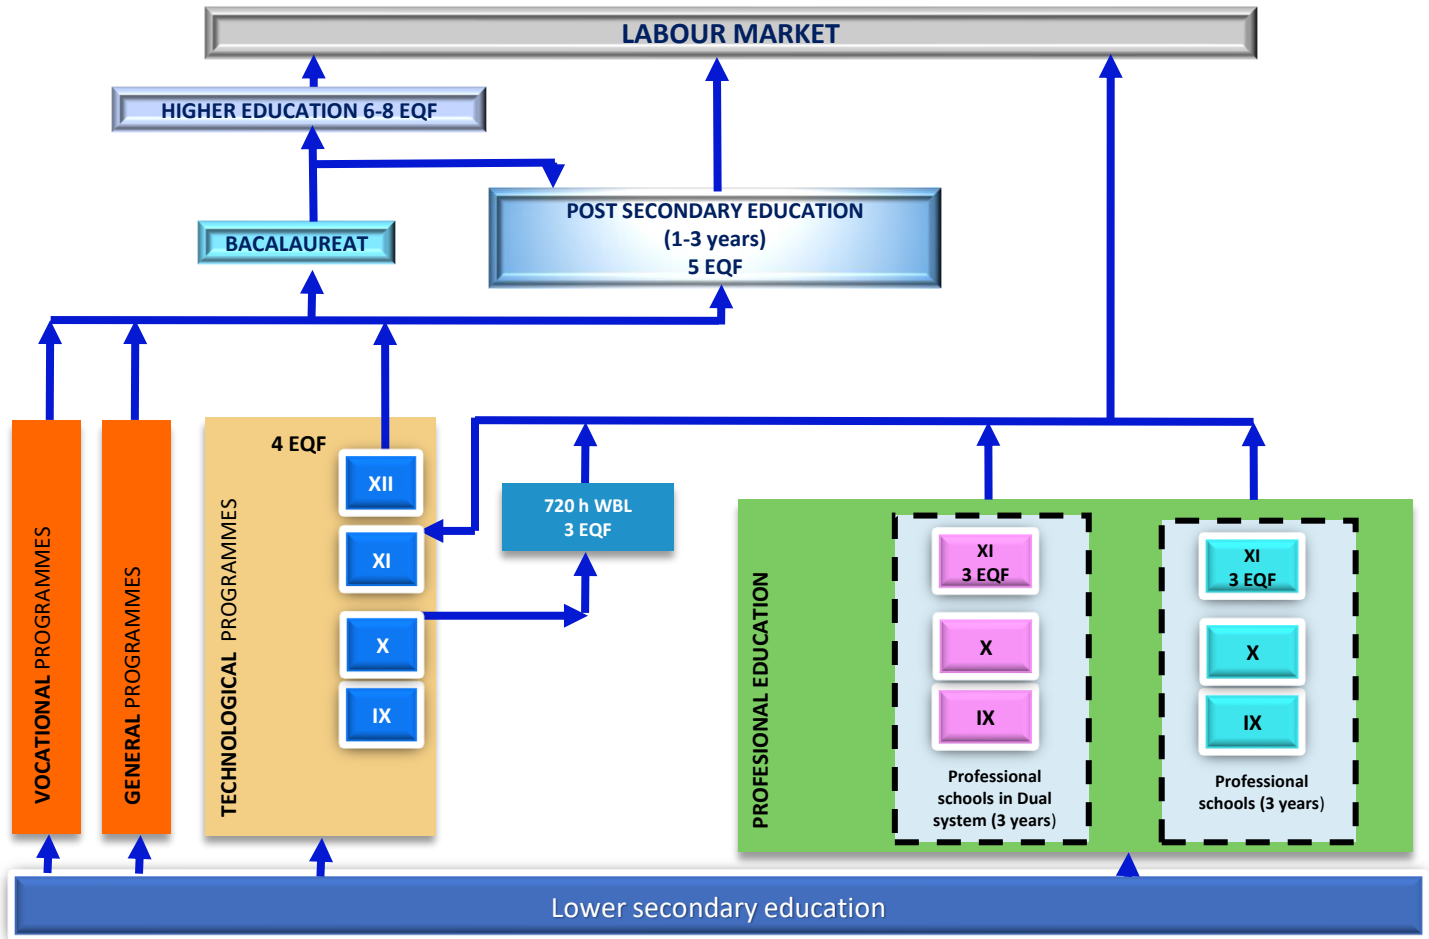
LABOUR MARKET

HIGHER EDUCATION 6-8 EQF

POST SECONDARY EDUCATION
(1-3 years)
5 EQF

BACALAUREAT

VOCATIONAL PROGRAMMES

GENERAL PROGRAMMES

TECHNOLOGICAL PROGRAMMES

4 EQF

XII

XI

X

IX

720 h WBL
3 EQF

PROFESIONAL EDUCATION

XI
3 EQF

X

IX

Professional schools in Dual system (3 years)

XI
3 EQF

X

IX

Professional schools (3 years)

Lower secondary education